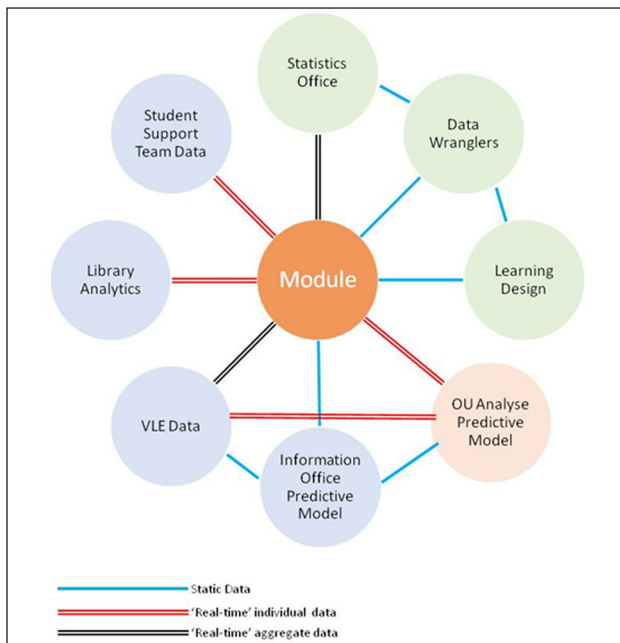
Statistics Office

Student Support Team Data

Data Wranglers

Library Analytics

Module

Learning Design

OU Analyse Predictive Model

VLE Data

Information Office Predictive Model

Static Data

'Real-time' individual data

'Real-time' aggregate data